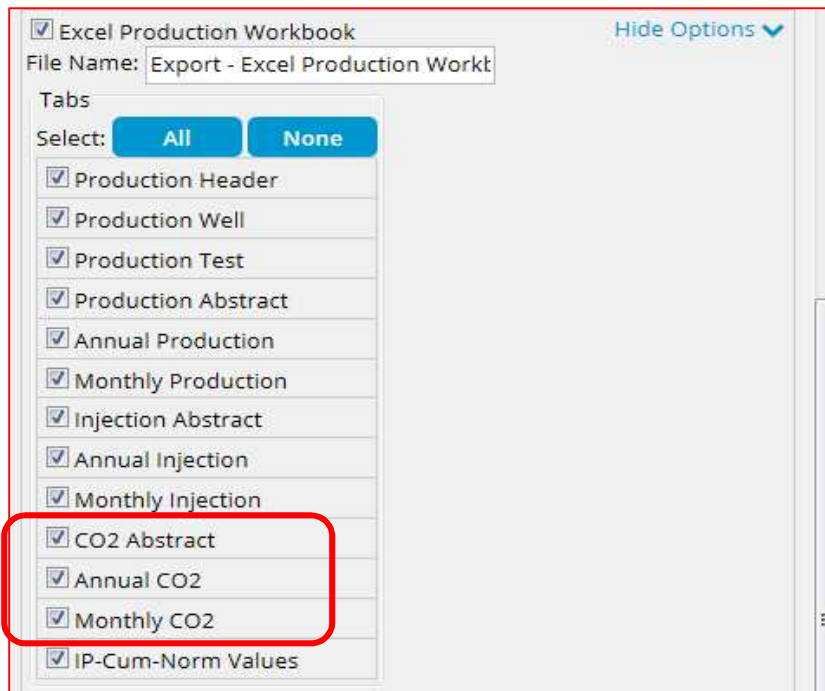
Excel Production Workbook
Hide Options
File Name: Export - Excel Production Workb

Tabs
Select: All None
Production Header
Production Well
Production Test
Production Abstract
Annual Production
Monthly Production
Injection Abstract
Annual Injection
Monthly Injection
CO2 Abstract
Annual CO2
Monthly CO2
IP-Cum-Norm Values